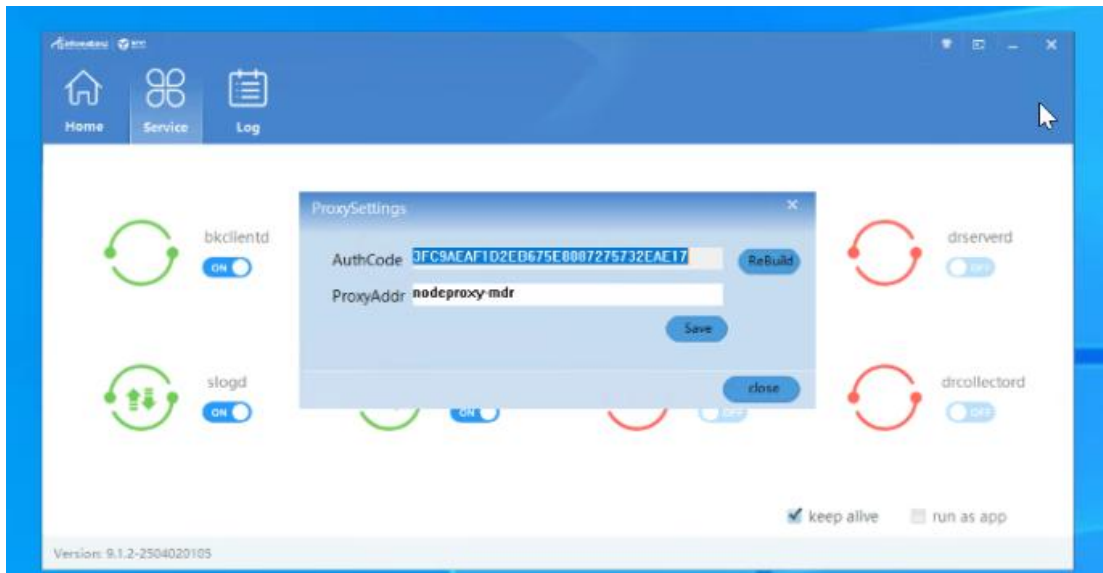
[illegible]

Home Service Log

ProxySettings

AuthCode 3FC9AEAF1D2EB675E8087275732EAE17 ReBuild

ProxyAddr nodeproxy-mdr

Save

close

bkclientd
ON

drserverd
OFF

slogd
ON

ON

OFF

drcollectord
OFF

keep alive run as app

Version: 9.1.2-2504020105